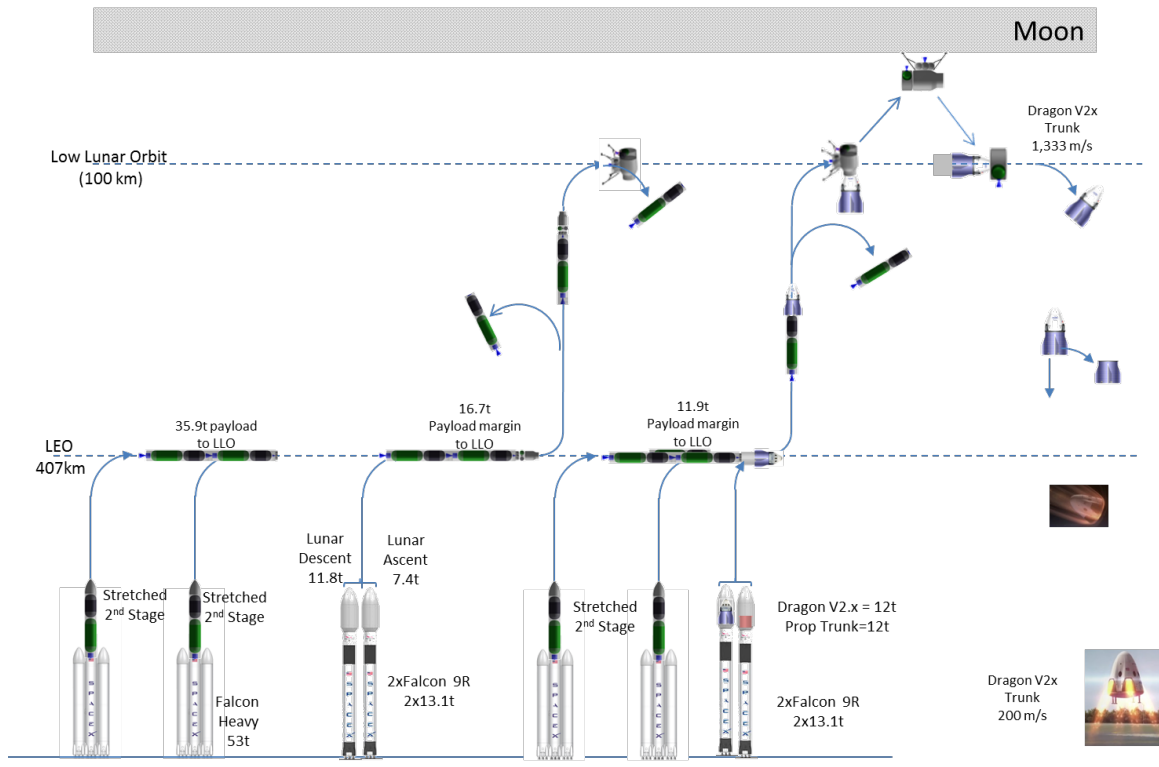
Moon

Low Lunar Orbit
(100 km)

Dragon V2x
Trunk
1,333 m/s

LEO
407km

35.9t payload
to LLO

16.7t
Payload margin
to LLO

11.9t
Payload margin
to LLO

Stretched
2nd Stage

Stretched
2nd Stage

Falcon
Heavy
53t

Lunar
Descent
11.8t

Lunar
Ascent
7.4t

2xFalcon 9R
2x13.1t

Stretched
2nd Stage

Dragon V2.x = 12t
Prop Trunk=12t

2xFalcon 9R
2x13.1t

Dragon V2x
Trunk
200 m/s